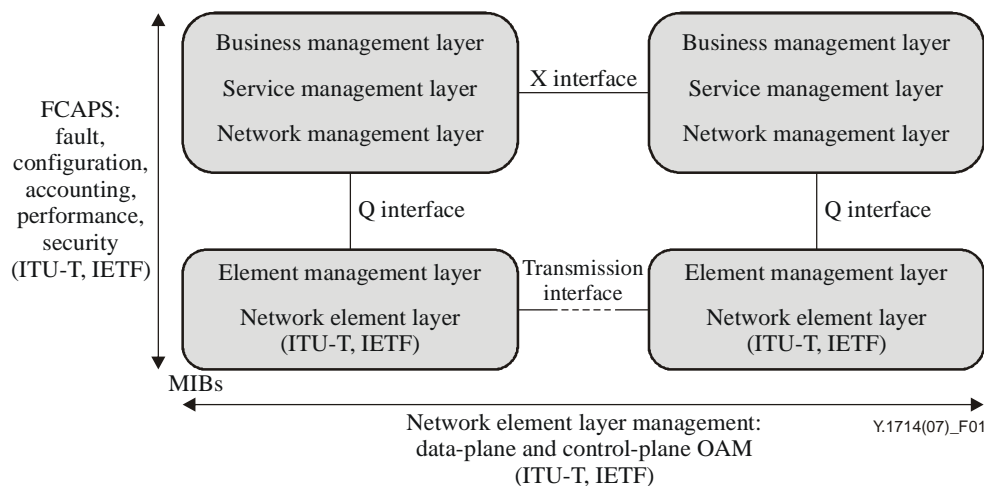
FCAPS: fault, configuration, accounting, performance, security (ITU-T, IETF)

Business management layer
Service management layer
Network management layer

X interface

Business management layer
Service management layer
Network management layer

Q interface

Q interface

Element management layer
Network element layer
(ITU-T, IETF)

Transmission interface

Element management layer
Network element layer
(ITU-T, IETF)

MIBs

Network element layer management: data-plane and control-plane OAM (ITU-T, IETF)

Y.1714(07)_F01